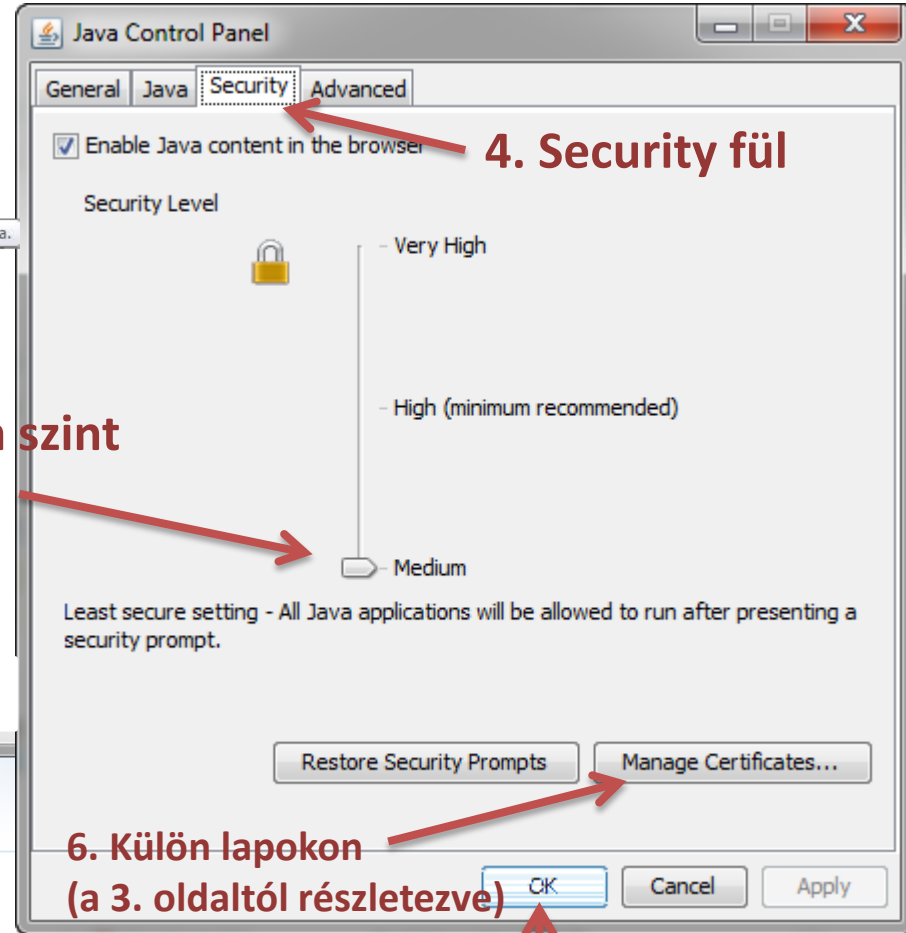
Java Control Panel

General Java Security Advanced

Enable Java content in the browser

4. Security fül

Security Level

a.

Very High

High (minimum recommended)

szint

Medium

Least secure setting - All Java applications will be allowed to run after presenting a security prompt.

Restore Security Prompts

Manage Certificates...

6. Külön lapokon
(a 3. oldaltól részletezve)

OK

Cancel

Apply